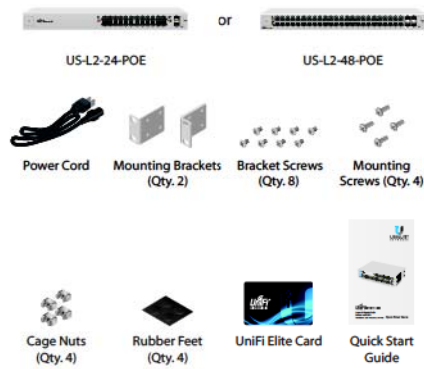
or

US-L2-24-POE

US-L2-48-POE

Power Cord

Mounting Brackets (Qty. 2)

Bracket Screws (Qty. 8)

Mounting Screws (Qty. 4)

Cage Nuts (Qty. 4)

Rubber Feet (Qty. 4)

UniFi Elite Card

Quick Start Guide